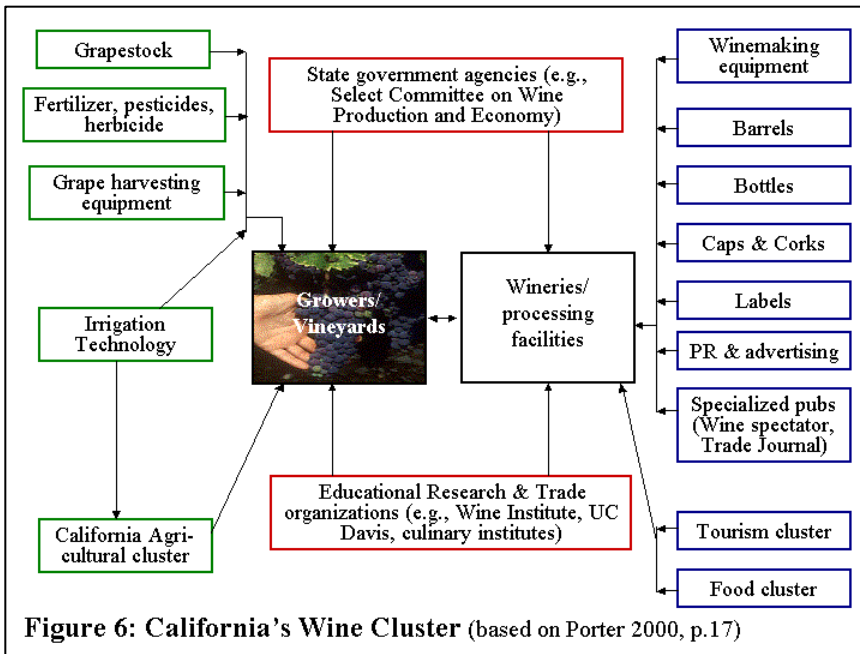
Grapestock

Fertilizer, pesticides, herbicide

Grape harvesting equipment

Irrigation Technology

California Agricultural cluster

State government agencies (e.g., Select Committee on Wine Production and Economy)

Growers/ Vineyards

Wineries/ processing facilities

Educational Research & Trade organizations (e.g., Wine Institute, UC Davis, culinary institutes)

Winemaking equipment

Barrels

Bottles

Caps & Corks

Labels

PR & advertising

Specialized pubs (Wine spectator, Trade Journal)

Tourism cluster

Food cluster

Figure 6: California's Wine Cluster (based on Porter 2000, p.17)